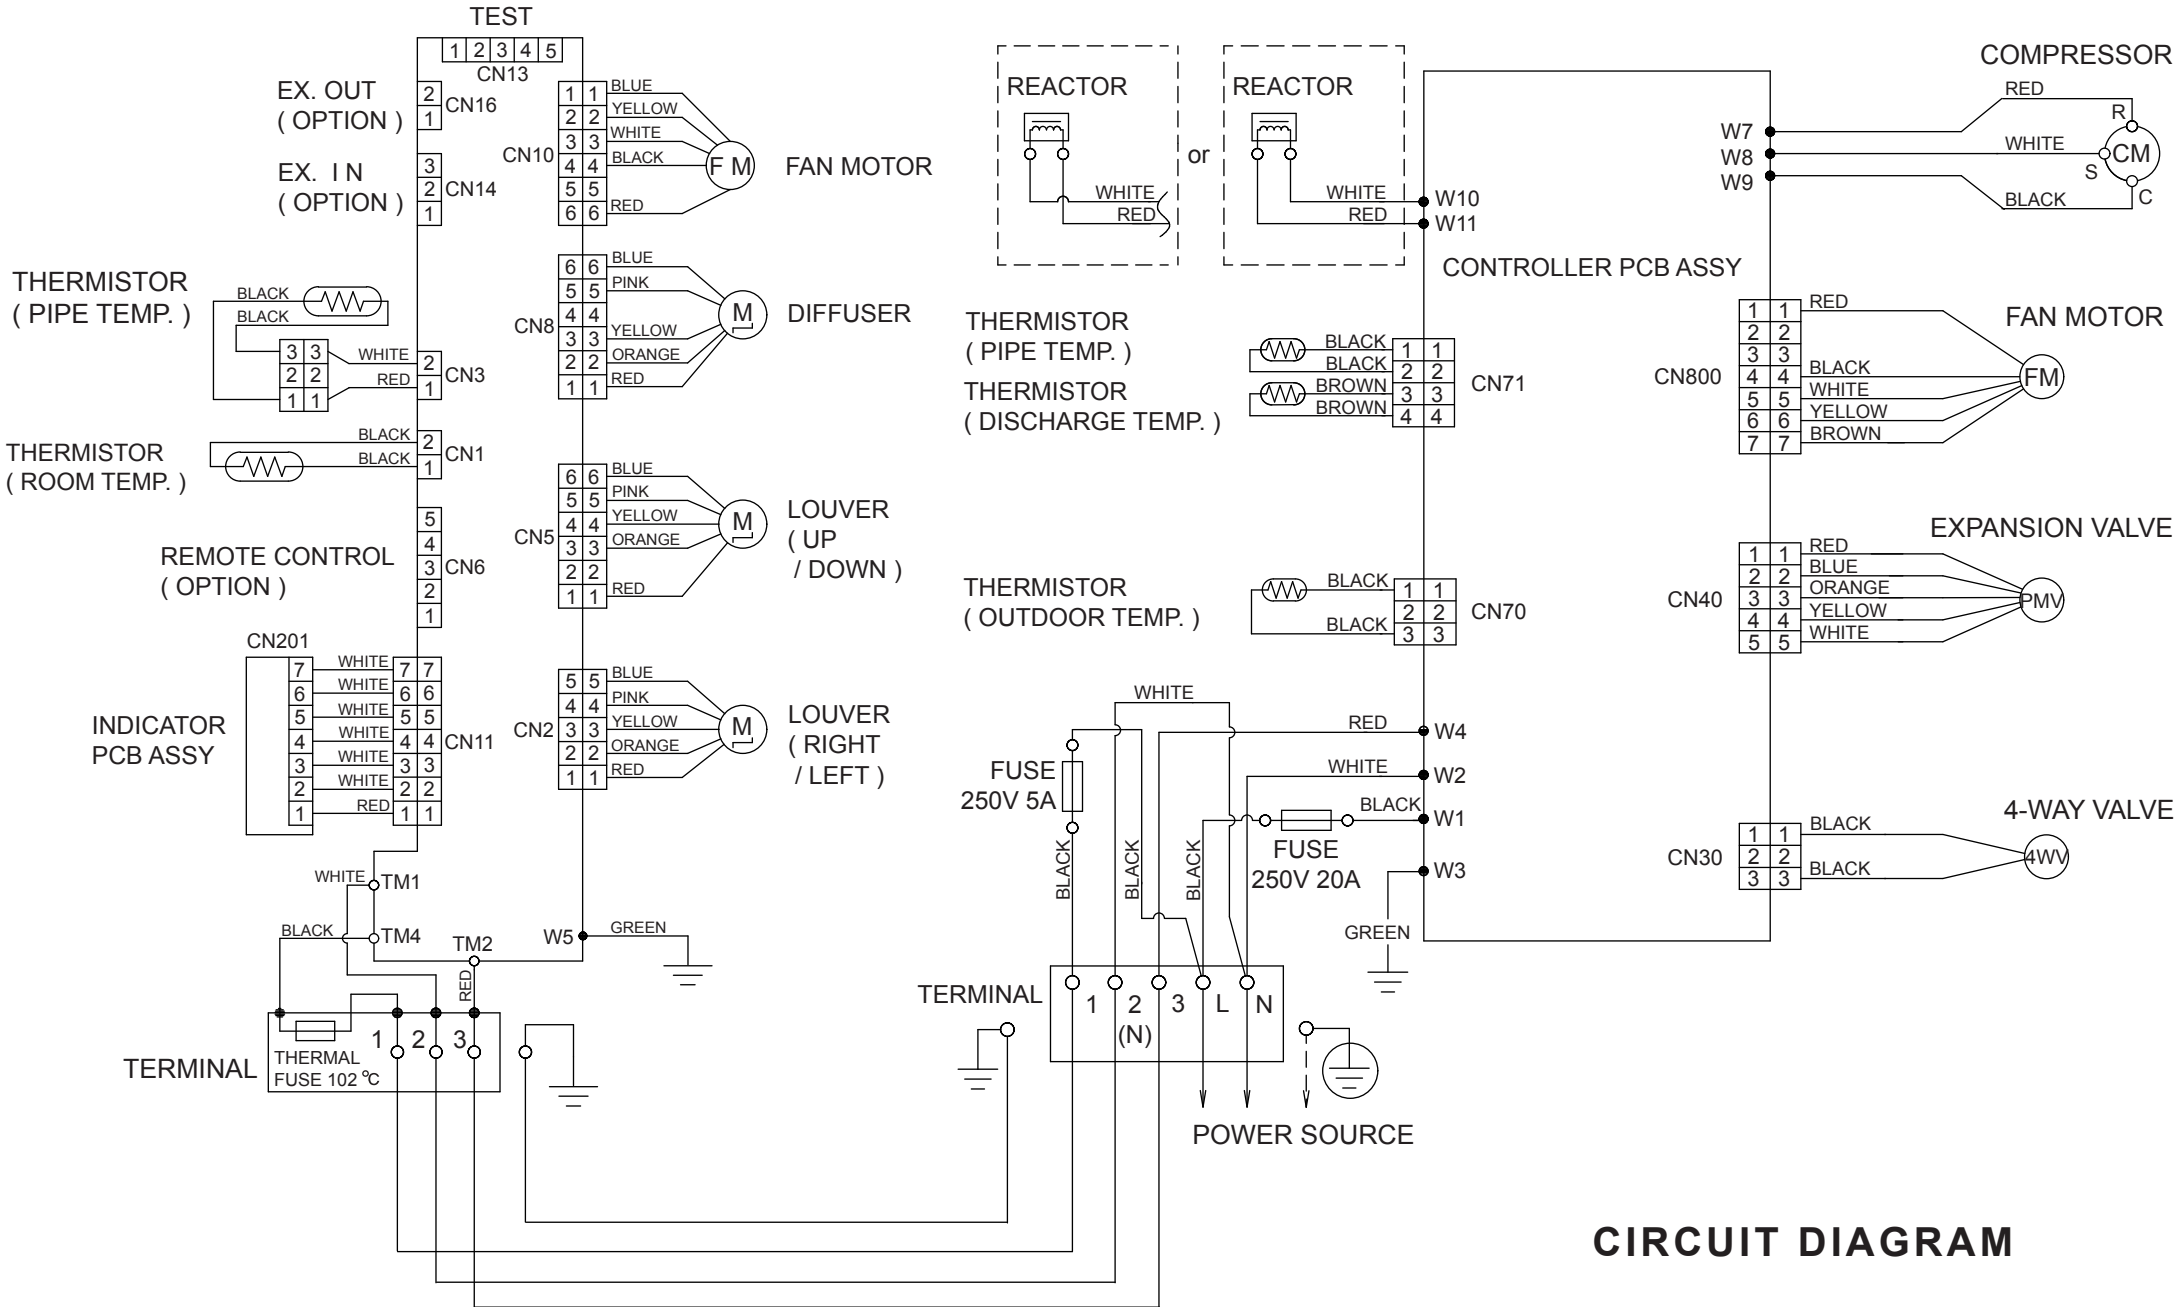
TEST
1 2 3 4 5
CN13
EX. OUT
( OPTION )
2
1
CN16
EX. I N
( OPTION )
3
2
1
CN14
THERMISTOR
( PIPE TEMP. )
BLACK
BLACK
3 3
2 2
1 1
WHITE
RED
2
1
CN3
THERMISTOR
( ROOM TEMP. )
BLACK
BLACK
2
1
CN1
REMOTE CONTROL
( OPTION )
5
4
3
2
1
CN6
CN201
INDICATOR
PCB ASSY
7 6 5 4 3 2 1
WHITE
WHITE
WHITE
WHITE
WHITE
WHITE
RED
7 7
6 6
5 5
4 4
3 3
2 2
1 1
CN11
CN10
1 1
2 2
3 3
4 4
5 5
6 6
BLUE
YELLOW
WHITE
BLACK
RED
F M
FAN MOTOR
CN8
6 6
5 5
4 4
3 3
2 2
1 1
BLUE
PINK
YELLOW
ORANGE
RED
M
DIFFUSER
CN5
6 6
5 5
4 4
3 3
2 2
1 1
BLUE
PINK
YELLOW
ORANGE
RED
M
LOUVER
( UP
/ DOWN )
CN2
5 5
4 4
3 3
2 2
1 1
BLUE
PINK
YELLOW
ORANGE
RED
M
LOUVER
( RIGHT
/ LEFT )
WHITE
TM1
BLACK
TM4
TM2
RED
W5
GREEN
TERMINAL
THERMAL
FUSE 102 ℃
1 2 3
REACTOR
WHITE
RED
or
REACTOR
WHITE
RED
W10
W11
COMPRESSOR
RED
WHITE
BLACK
R
S
C
CM
W7
W8
W9
CONTROLLER PCB ASSY
THERMISTOR
( PIPE TEMP. )
THERMISTOR
( DISCHARGE TEMP. )
BLACK
BLACK
BROWN
BROWN
1 1
2 2
3 3
4 4
CN71
THERMISTOR
( OUTDOOR TEMP. )
BLACK
BLACK
1 1
2 2
3 3
CN70
FAN MOTOR
CN800
1 1
2 2
3 3
4 4
5 5
6 6
7 7
RED
BLACK
WHITE
YELLOW
BROWN
FM
EXPANSION VALVE
CN40
1 1
2 2
3 3
4 4
5 5
RED
BLUE
ORANGE
YELLOW
WHITE
PMV
4-WAY VALVE
CN30
1 1
2 2
3 3
BLACK
BLACK
4WV
WHITE
RED
W4
WHITE
W2
BLACK
W1
W3
GREEN
FUSE
250V 5A
FUSE
250V 20A
BLACK
BLACK
BLACK
TERMINAL
1
2
(N)
3
L
N
POWER SOURCE
CIRCUIT DIAGRAM